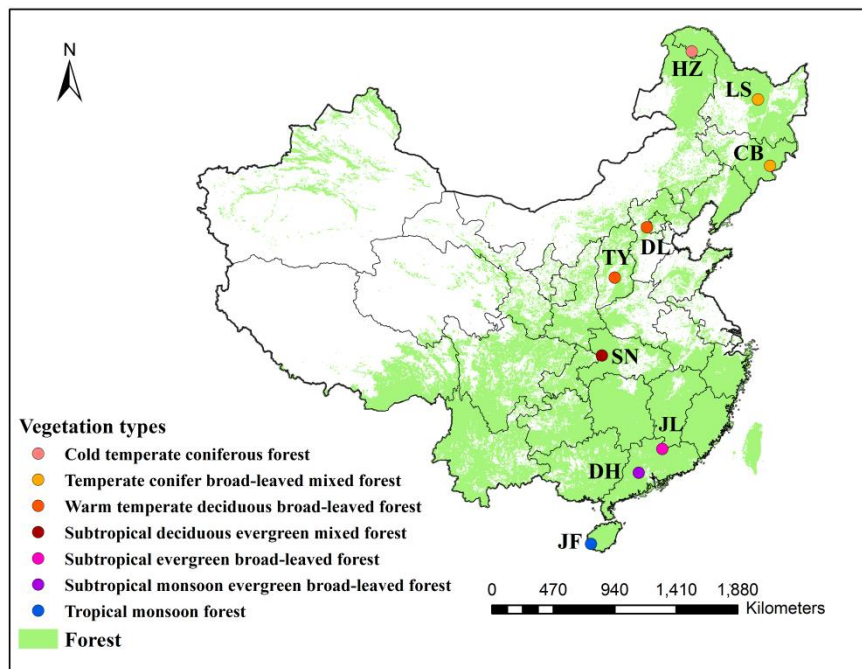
N

HZ
LS
CB
DL
TY
SN
JL
DH
JF

Vegetation types
Cold temperate coniferous forest
Temperate conifer broad-leaved mixed forest
Warm temperate deciduous broad-leaved forest
Subtropical deciduous evergreen mixed forest
Subtropical evergreen broad-leaved forest
Subtropical monsoon evergreen broad-leaved forest
Tropical monsoon forest
Forest

0 470 940 1,410 1,880
Kilometers